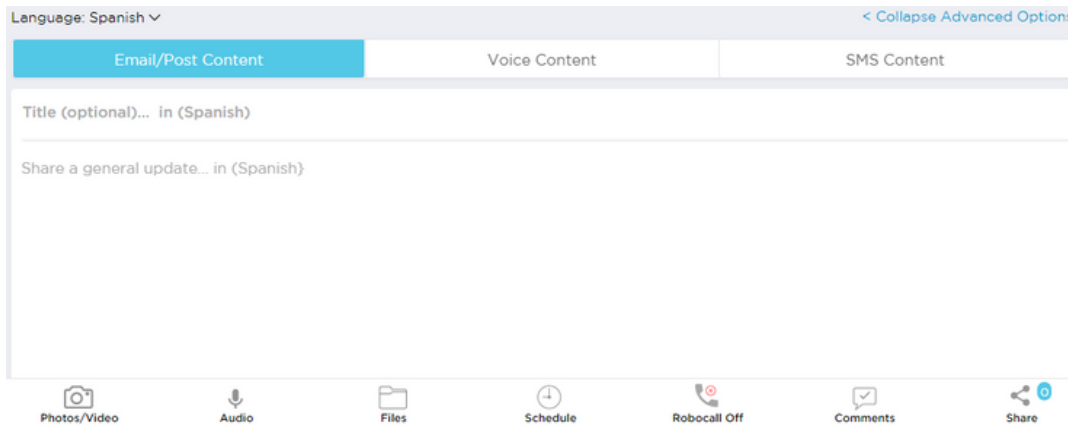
Language: Spanish

< Collapse Advanced Options

Email/Post Content

Voice Content

SMS Content

Title (optional)... in (Spanish)

Share a general update... in (Spanish)

Photos/Video

Audio

Files

Schedule

Robocall Off

Comments

0

Share